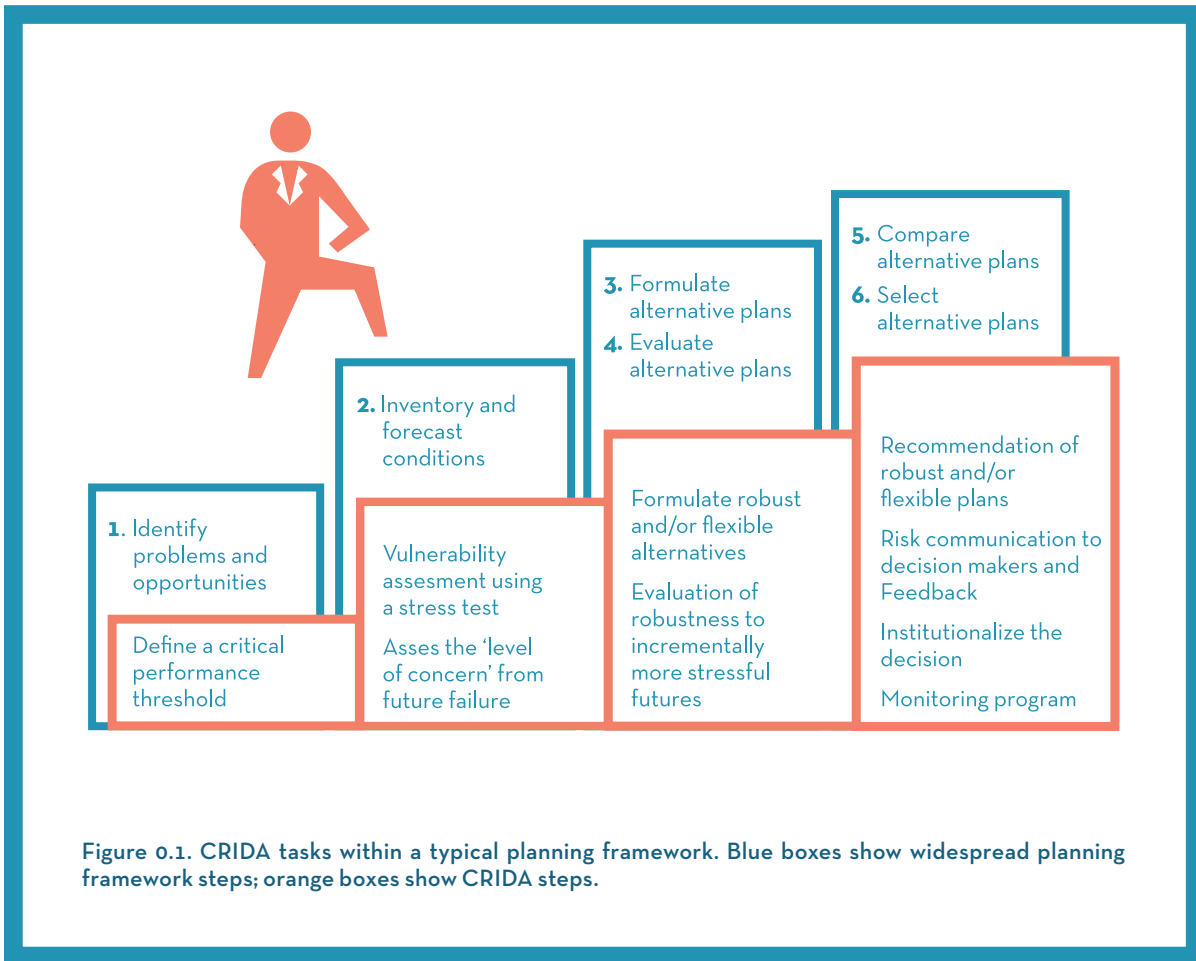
**1**. Identify problems and opportunities

Define a critical performance threshold

**2.** Inventory and forecast conditions

Vulnerability assesment using a stress test

Asses the 'level of concern' from future failure

**3.** Formulate alternative plans

**4.** Evaluate alternative plans

Formulate robust and/or flexible alternatives

Evaluation of robustness to incrementally more stressful futures

**5.** Compare alternative plans

**6.** Select alternative plans

Recommendation of robust and/or flexible plans

Risk communication to decision makers and Feedback

Institutionalize the decision

Monitoring program

Figure 0.1. CRIDA tasks within a typical planning framework. Blue boxes show widespread planning framework steps; orange boxes show CRIDA steps.